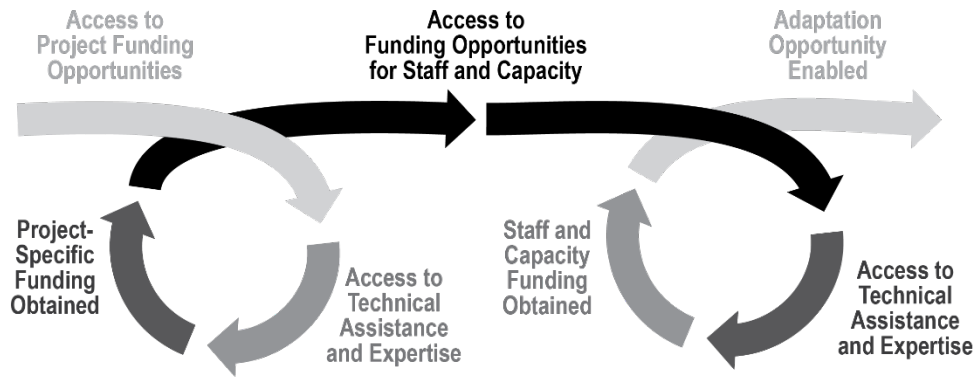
Access to Project Funding Opportunities

Access to Funding Opportunities for Staff and Capacity

Adaptation Opportunity Enabled

Project-Specific Funding Obtained

Access to Technical Assistance and Expertise

Staff and Capacity Funding Obtained

Access to Technical Assistance and Expertise